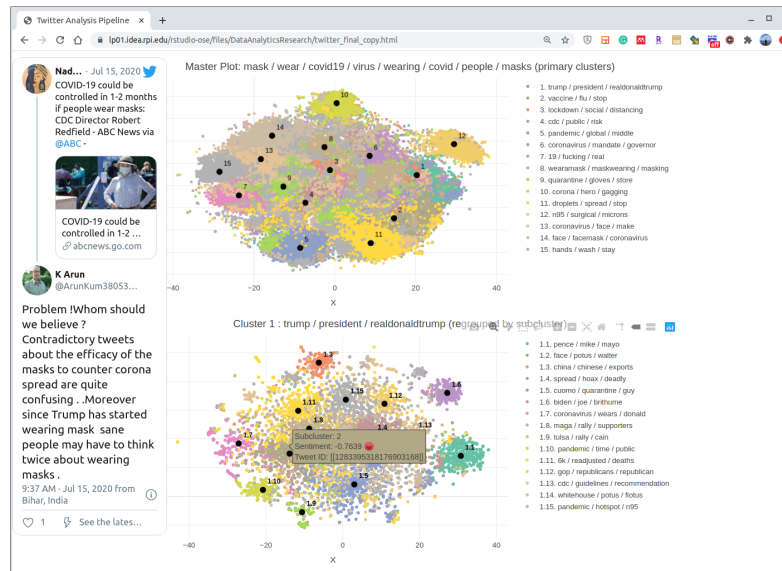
Twitter Analysis Pipeline
lp01.idea.rpi.edu/studio-ose/files/DataAnalyticsResearch/twitter_final_copy.html

Nad... · Jul 15, 2020
COVID-19 could be controlled in 1-2 months if people wear masks: CDC Director Robert Redfield - ABC News via @ABC -

COVID-19 could be controlled in 1-2 ...
abcnews.go.com

K Arun
@ArunKum38053...
Problem !Whom should we believe ? Contradictory tweets about the efficacy of the masks to counter corona spread are quite confusing . .Moreover since Trump has started wearing mask sane people may have to think twice about wearing masks .
9:37 AM · Jul 15, 2020 from Bihar, India
1 See the lates...

Master Plot: mask / wear / covid19 / virus / wearing / covid / people / masks (primary clusters)

1. trump / president / realdonaldtrump
2. vaccine / flu / stop
3. lockdown / social / distancing
4. cdc / public / risk
5. pandemic / global / middle
6. coronavirus / mandate / governor
7. 19 / fucking / real
8. wearamask / maskwearing / masking
9. quarantine / gloves / store
10. corona / hero / gagging
11. droplets / spread / stop
12. n95 / surgical / microns
13. coronavirus / face / make
14. face / facemask / coronavirus
15. hands / wash / stay

-40 -20 0 20 40
x

Cluster 1 : trump / president / realdonaldtrump (regrouped by subcluster)

1.1. pence / mike / mayo
1.2. face / potus / walter
1.3. china / chinese / exports
1.4. spread / hoax / deadly
1.5. cuomo / quarantine / guy
1.6. biden / joe / brithume
1.7. coronavirus / wears / donald
1.8. maga / rally / supporters
1.9. tulsa / rally / cain
1.10. pandemic / time / public
1.11. 6k / readjusted / deaths
1.12. gop / republicans / republican
1.13. cdc / guidelines / recommendation
1.14. whitehouse / potus / flotus
1.15. pandemic / hotspot / n95

Subcluster: 2
Sentiment: -0.7639
Tweet ID: [1283395318176903168]

-40 -20 0 20 40
x